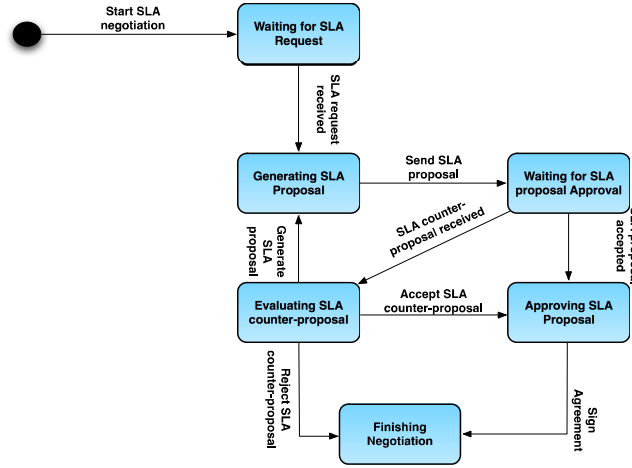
Start SLA negotiation

Waiting for SLA Request

SLA request received

Generating SLA Proposal

Send SLA proposal

Waiting for SLA proposal Approval

SLA counter-proposal received

Generate SLA proposal

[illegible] accepted

Evaluating SLA counter-proposal

Accept SLA counter-proposal

Approving SLA Proposal

Reject SLA counter-proposal

Sign Agreement

Finishing Negotiation